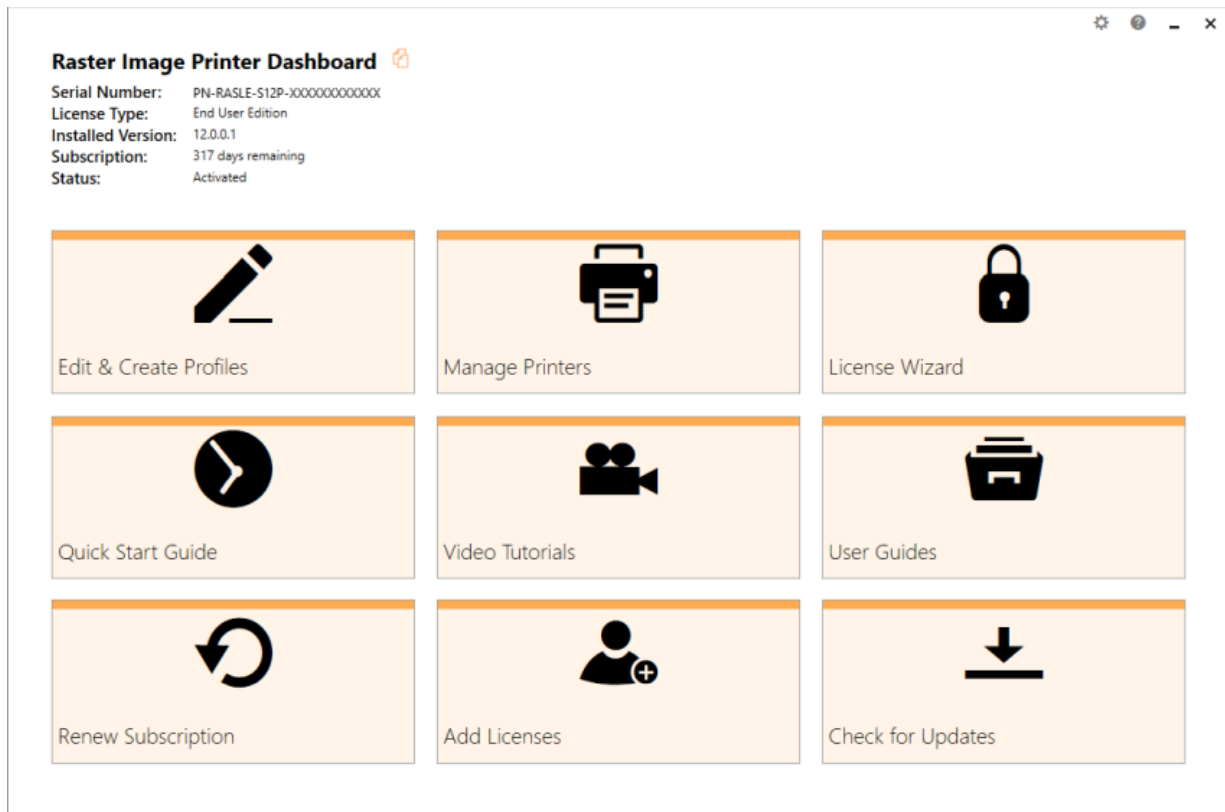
Raster Image Printer Dashboard

| | |
|---|---|
| Serial Number: | PN-RASLE-S12P-XXXXXXXXXXXX |
| License Type: | End User Edition |
| Installed Version: | 12.0.0.1 |
| Subscription: | 317 days remaining |
| Status: | Activated |

Edit & Create Profiles

Manage Printers

License Wizard

Quick Start Guide

Video Tutorials

User Guides

Renew Subscription

Add Licenses

Check for Updates